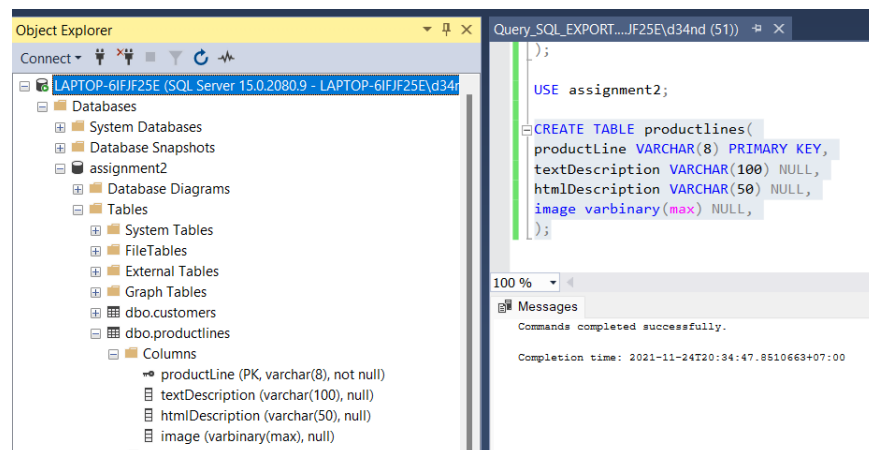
Object Explorer

Connect ▾

LAPTOP-6IFJF25E (SQL Server 15.0.2080.9 - LAPTOP-6IFJF25E\d34n

Databases

System Databases

Database Snapshots

assignment2

Database Diagrams

Tables

System Tables

FileTables

External Tables

Graph Tables

dbo.customers

dbo.productlines

Columns

productLine (PK, varchar(8), not null)

textDescription (varchar(100), null)

htmlDescription (varchar(50), null)

image (varbinary(max), null)

Query_SQL_EXPORT....JF25E\d34nd (51))

);

USE assignment2;

CREATE TABLE productlines(
productLine VARCHAR(8) PRIMARY KEY,
textDescription VARCHAR(100) NULL,
htmlDescription VARCHAR(50) NULL,
image varbinary(max) NULL,
);

100 %

Messages

Commands completed successfully.

Completion time: 2021-11-24T20:34:47.8510663+07:00